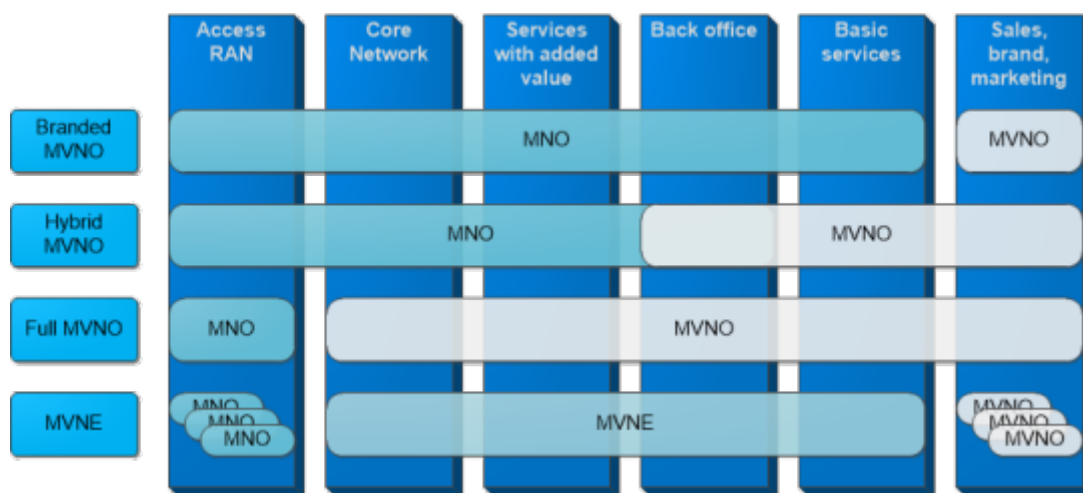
| | Access RAN | Core Network | Services with added value | Back office | Basic services | Sales, brand, marketing |
|---|---|---|---|---|---|---|
| Branded MVNO | MNO | | | | | MVNO |
| Hybrid MVNO | MNO | | | MVNO | | |
| Full MVNO | MNO | MVNO | | | | |
| MVNE | MNO MNO MNO | MVNE | | | | MVNO MVNO MVNO |